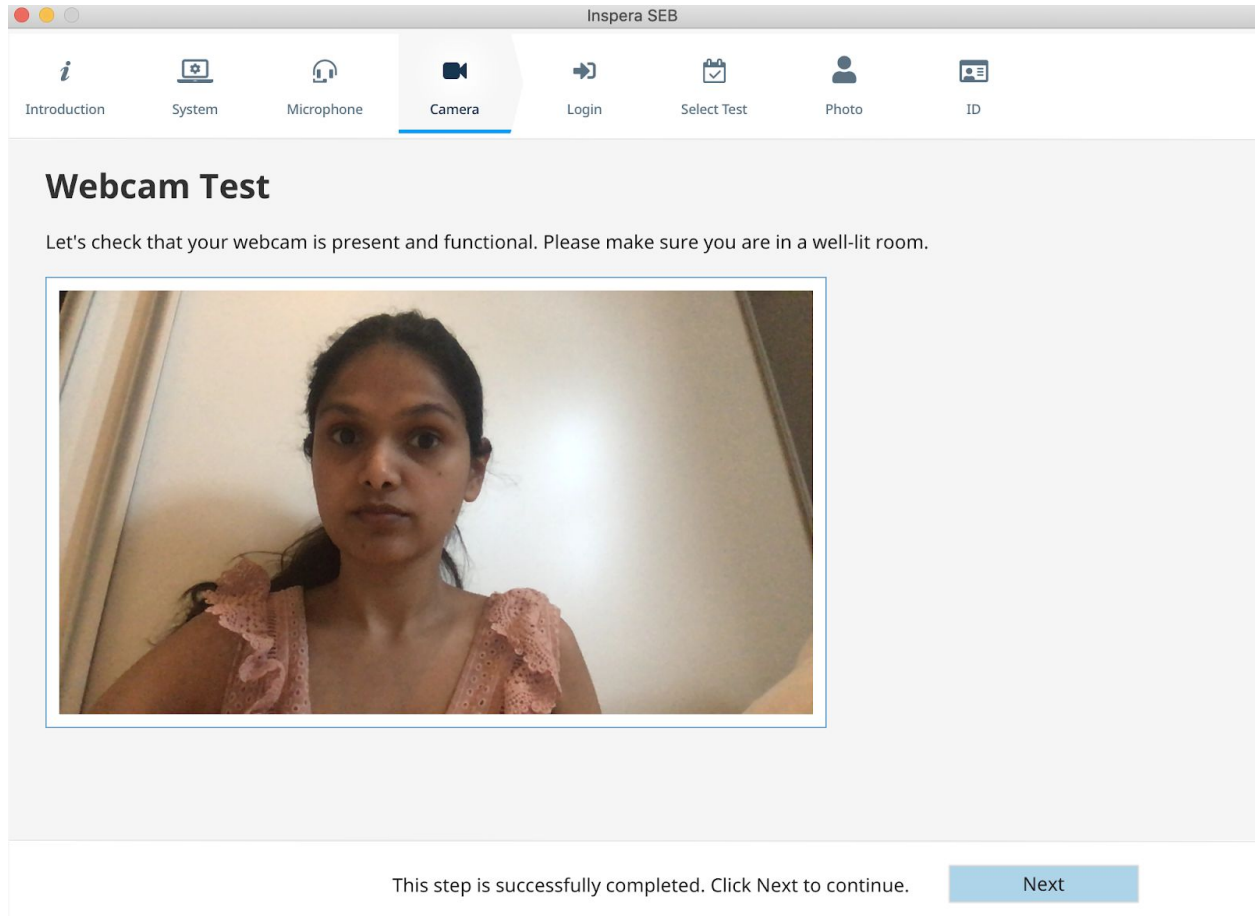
Inspera SEB

Introduction
System
Microphone
Camera
Login
Select Test
Photo
ID

Webcam Test

Let's check that your webcam is present and functional. Please make sure you are in a well-lit room.

This step is successfully completed. Click Next to continue.

Next